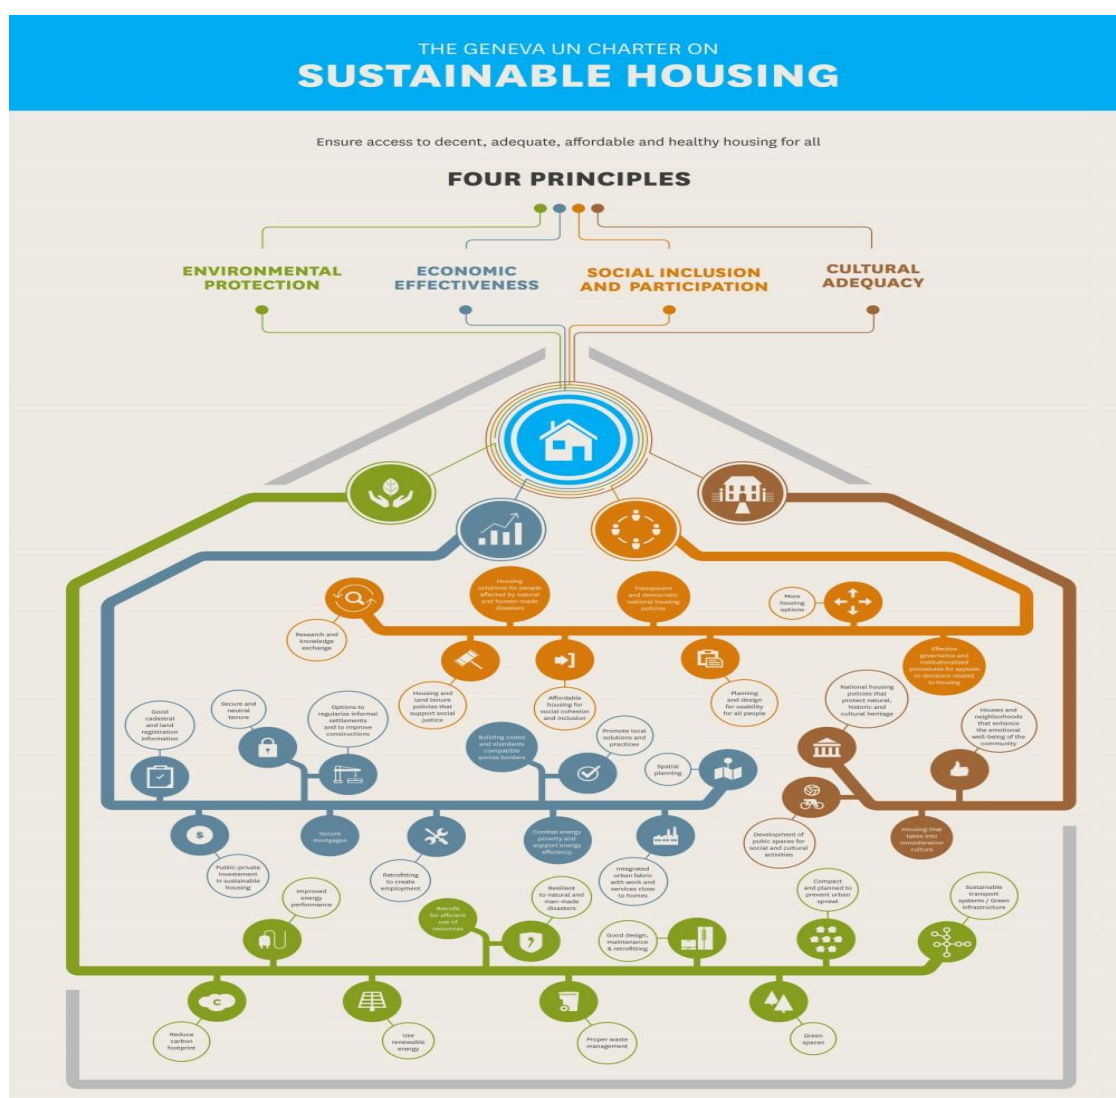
THE GENEVA UN CHARTER ON
SUSTAINABLE HOUSING

Ensure access to decent, adequate, affordable and healthy housing for all

FOUR PRINCIPLES

ENVIRONMENTAL PROTECTION

ECONOMIC EFFECTIVENESS

SOCIAL INCLUSION AND PARTICIPATION

CULTURAL ADEQUACY

Housing solutions for people affected by natural and human-made disasters

Transparent and democratic national housing policies

More housing options

Research and knowledge exchange

Effective governance and institutionalized procedures for appeals to decisions related to housing

Housing and land tenure policies that support social justice

Affordable housing for social cohesion and inclusion

Planning and design for usability for all people

National housing policies that protect natural, historic and cultural heritage

Houses and neighborhoods that enhance the emotional well-being of the community

Good cadastral and land registration information

Secure and neutral tenure

Options to regularize informal settlements and to improve constructions

Building codes and standards compatible across borders

Promote local solutions and practices

Spatial planning

Development of public spaces for social and cultural activities

Housing that takes into consideration culture

Secure mortgages

Combat energy poverty and support energy efficiency

Public-private investment in sustainable housing

Retrofitting to create employment

Integrated urban fabric with work and services close to homes

Improved energy performance

Retrofit for efficient use of resources

Resilient to natural and man-made disasters

Good design, maintenance & retrofitting

Compact and planned to prevent urban sprawl

Sustainable transport systems / Green infrastructure

Reduce carbon footprint

Use renewable energy

Proper waste management

Green spaces